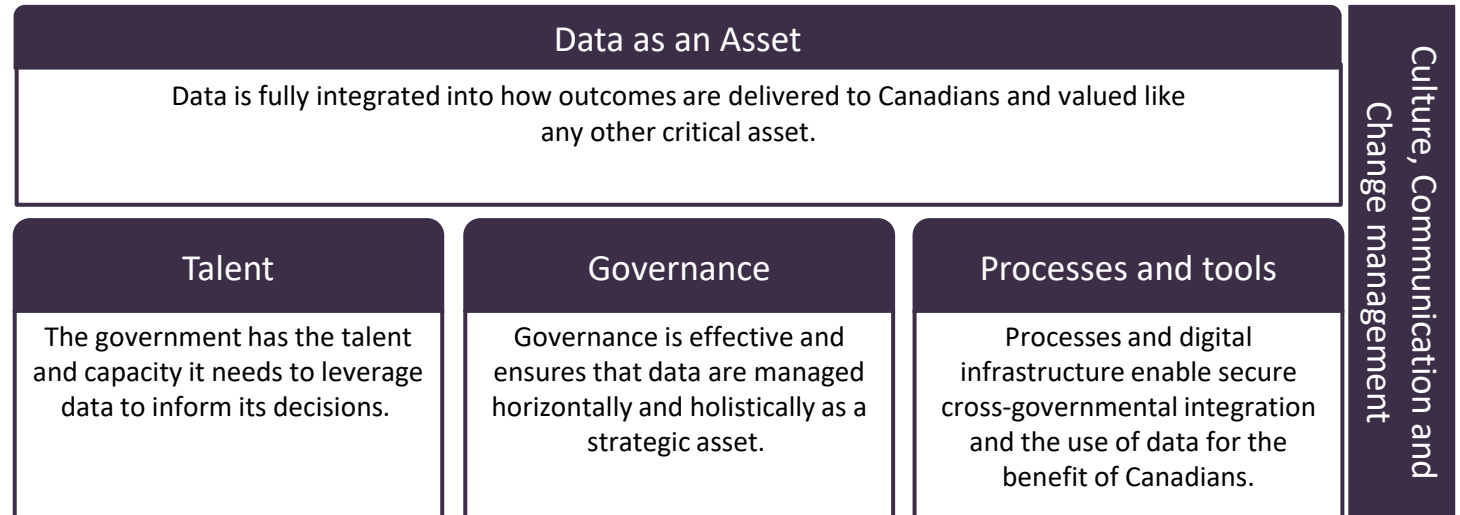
Data as an Asset

Data is fully integrated into how outcomes are delivered to Canadians and valued like any other critical asset.

Talent

The government has the talent and capacity it needs to leverage data to inform its decisions.

Governance

Governance is effective and ensures that data are managed horizontally and holistically as a strategic asset.

Processes and tools

Processes and digital infrastructure enable secure cross-governmental integration and the use of data for the benefit of Canadians.

Culture, Communication and Change management